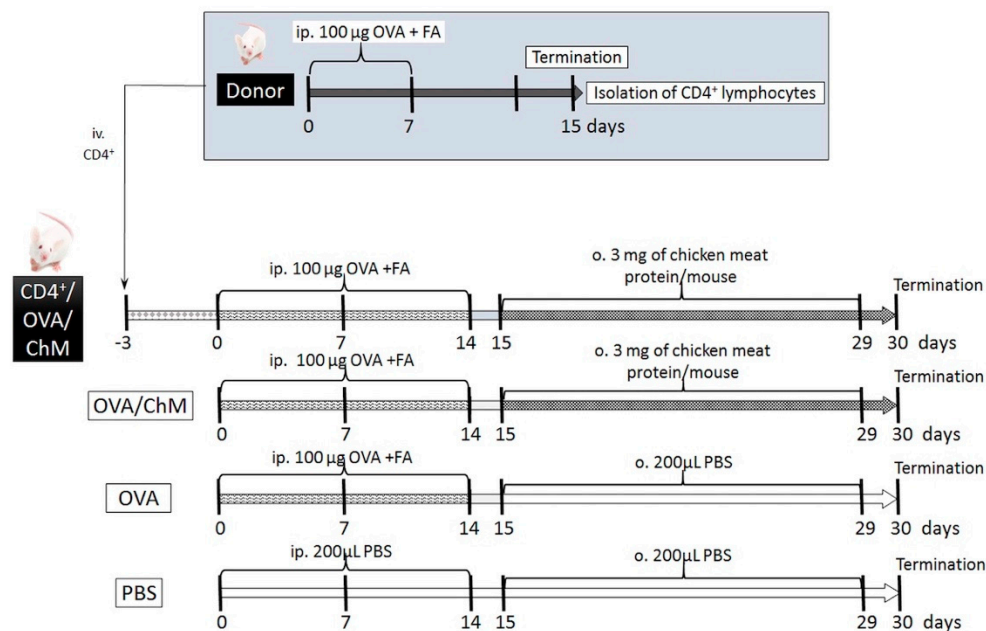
ip. 100 μg OVA + FA

Termination

Donor

Isolation of CD4$^+$ lymphocytes

0 7 15 days

iv. CD4$^+$

CD4$^+$/ OVA/ ChM

ip. 100 μg OVA +FA

o. 3 mg of chicken meat protein/mouse

Termination

-3 0 7 14 15 29 30 days

ip. 100 μg OVA +FA

o. 3 mg of chicken meat protein/mouse

Termination

OVA/ChM

0 7 14 15 29 30 days

ip. 100 μg OVA +FA

o. 200μL PBS

Termination

OVA

0 7 14 15 29 30 days

ip. 200μL PBS

o. 200μL PBS

Termination

PBS

0 7 14 15 29 30 days